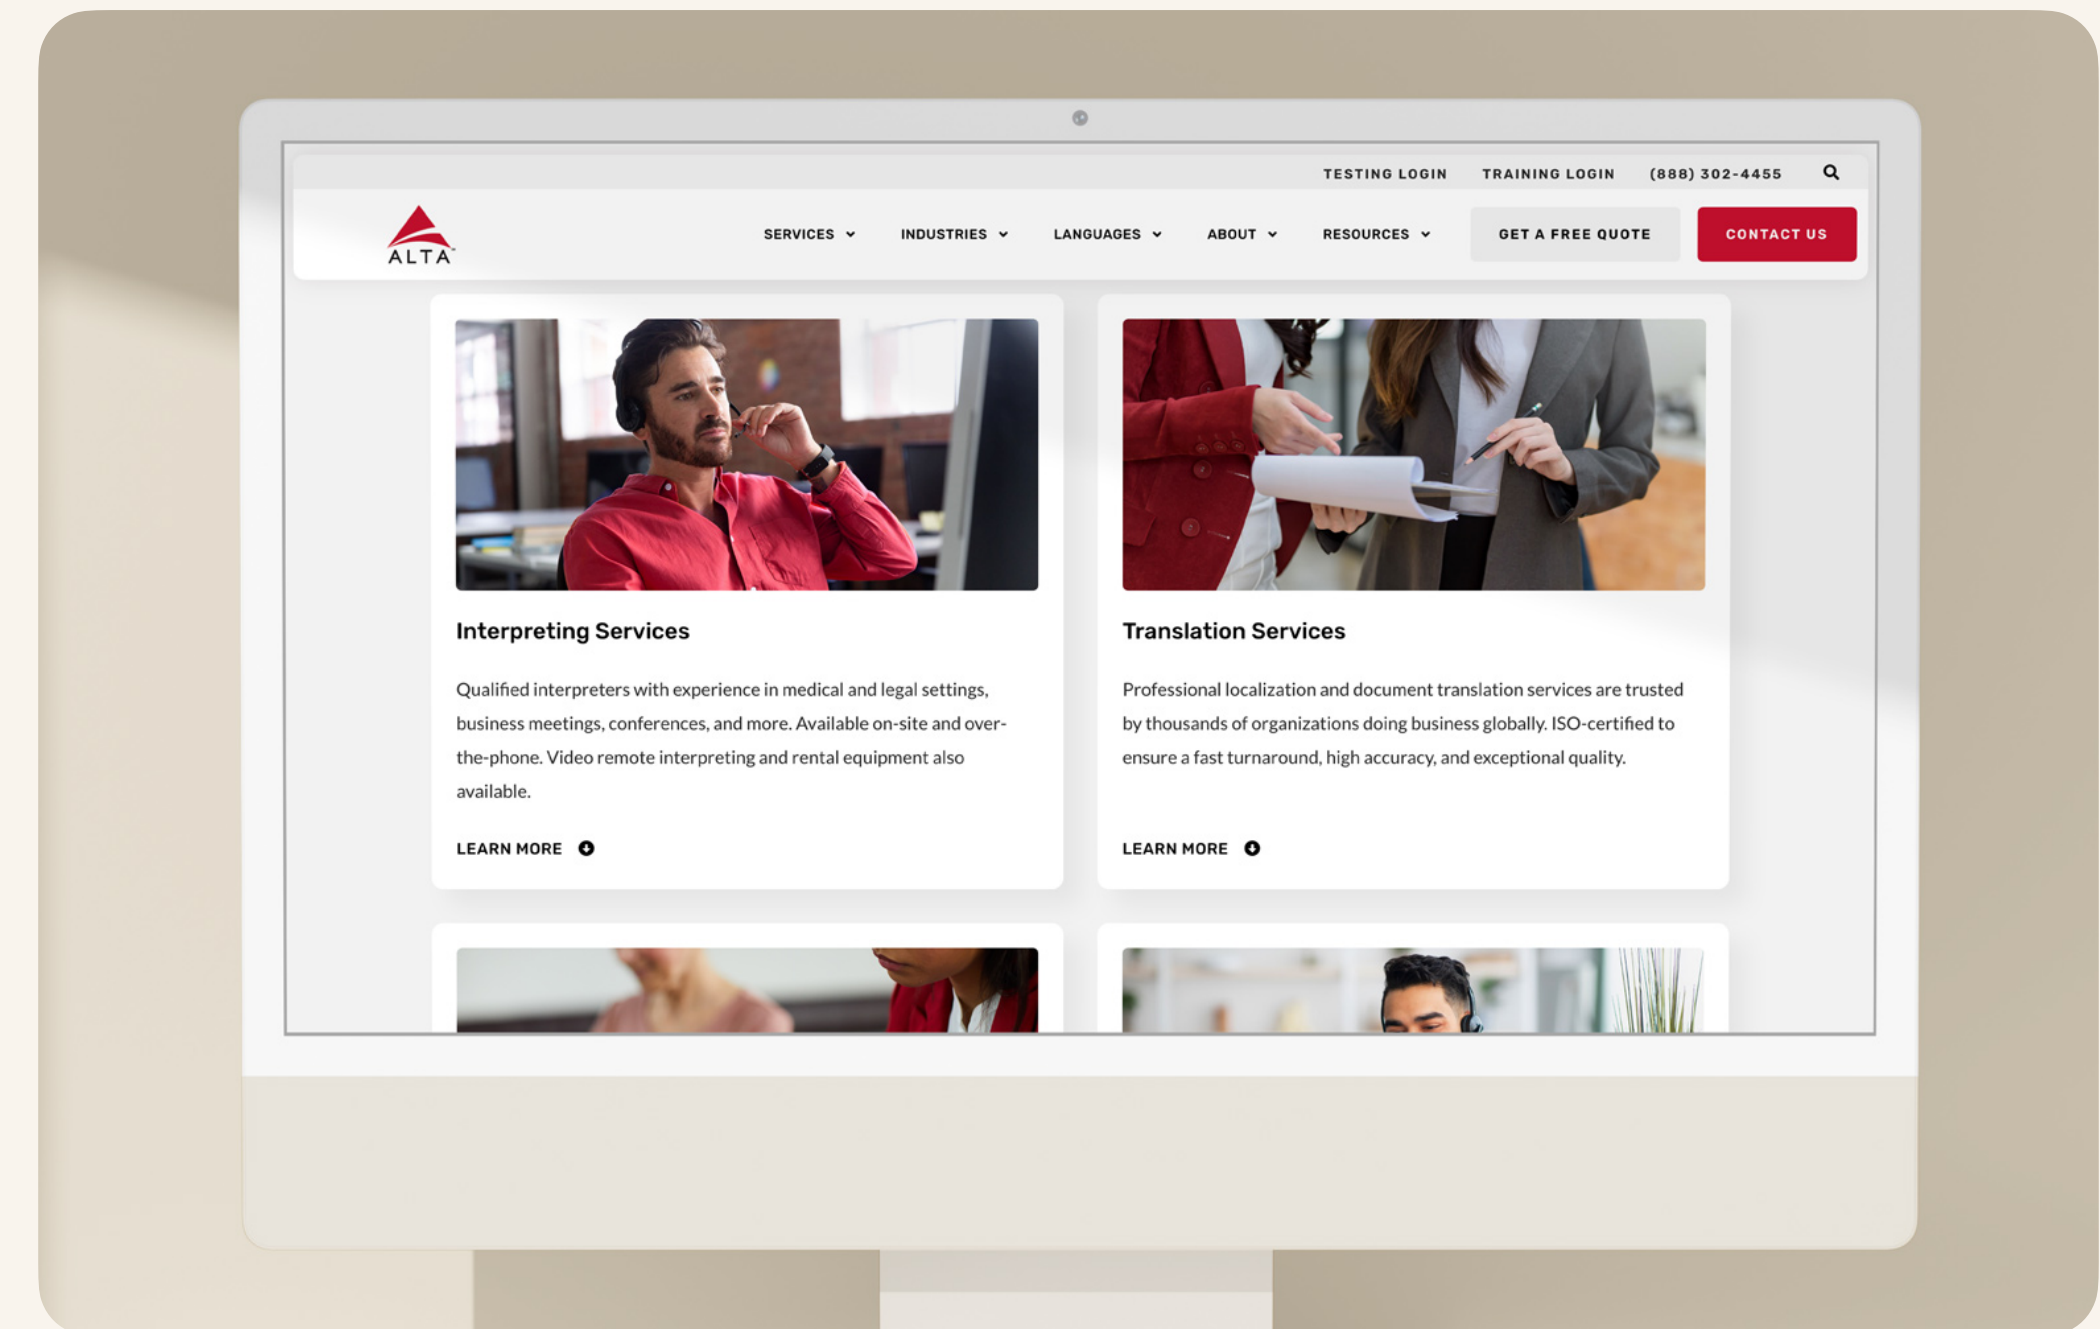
TESTING LOGIN TRAINING LOGIN (888) 302-4455

ALTA

SERVICES INDUSTRIES LANGUAGES ABOUT RESOURCES GET A FREE QUOTE CONTACT US

Interpreting Services

Qualified interpreters with experience in medical and legal settings, business meetings, conferences, and more. Available on-site and over-the-phone. Video remote interpreting and rental equipment also available.

LEARN MORE

Translation Services

Professional localization and document translation services are trusted by thousands of organizations doing business globally. ISO-certified to ensure a fast turnaround, high accuracy, and exceptional quality.

LEARN MORE